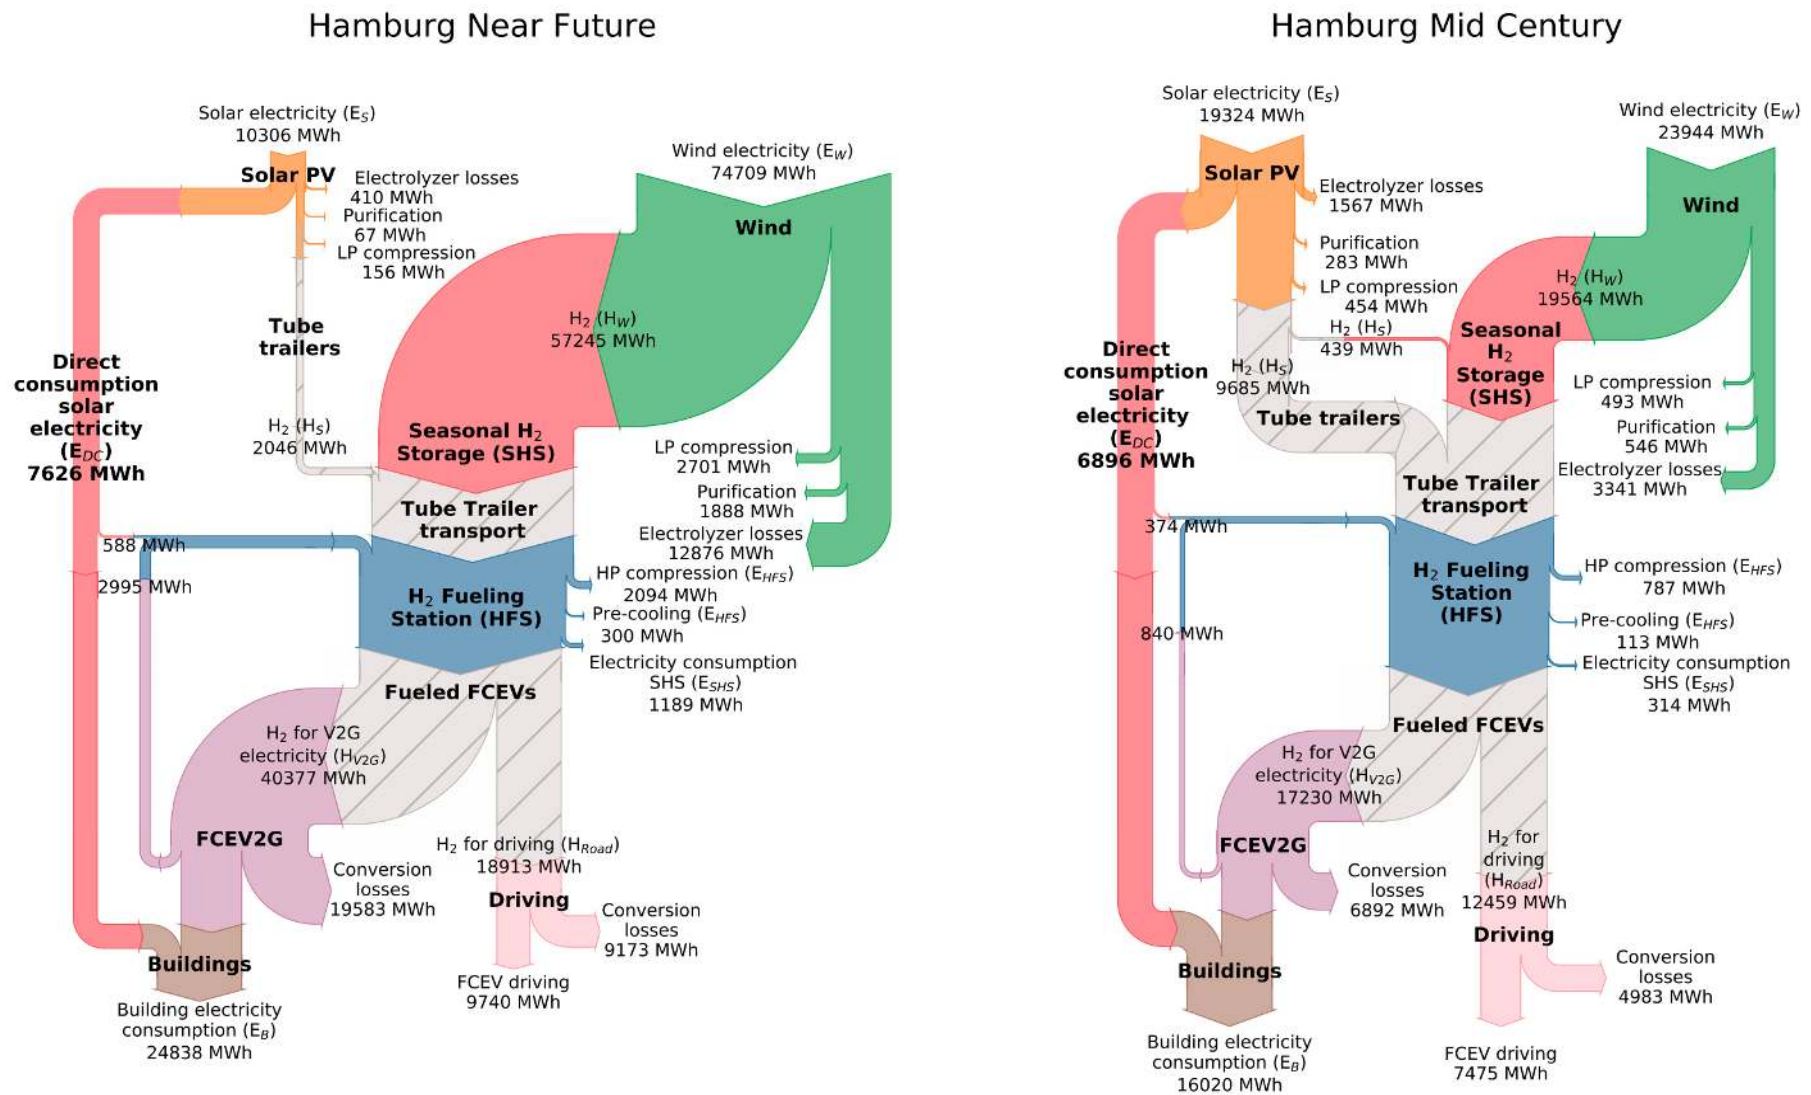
Hamburg Near Future

Solar electricity ($E_S$)
10306 MWh

Solar PV

Electrolyzer losses
410 MWh
Purification
67 MWh
LP compression
156 MWh

Wind electricity ($E_W$)
74709 MWh

Wind

Direct consumption solar electricity ($E_{DC}$)
7626 MWh

Tube trailers

$H_2$ ($H_W$)
57245 MWh

$H_2$ ($H_S$)
2046 MWh

Seasonal $H_2$ Storage (SHS)

LP compression
2701 MWh
Purification
1888 MWh
Electrolyzer losses
12876 MWh

Tube Trailer transport

588 MWh
2995 MWh

$H_2$ Fueling Station (HFS)

HP compression ($E_{HFS}$)
2094 MWh
Pre-cooling ($E_{HFS}$)
300 MWh
Electricity consumption SHS ($E_{SHS}$)
1189 MWh

Fueled FCEVs

$H_2$ for V2G electricity ($H_{V2G}$)
40377 MWh

FCEV2G

Conversion losses
19583 MWh

$H_2$ for driving ($H_{Road}$)
18913 MWh

Driving

Conversion losses
9173 MWh

FCEV driving
9740 MWh

Buildings

Building electricity consumption ($E_B$)
24838 MWh

Hamburg Mid Century

Solar electricity ($E_S$)
19324 MWh

Wind electricity ($E_W$)
23944 MWh

Solar PV

Electrolyzer losses
1567 MWh
Purification
283 MWh
LP compression
454 MWh

Wind

$H_2$ ($H_W$)
19564 MWh

$H_2$ ($H_S$)
439 MWh

Seasonal $H_2$ Storage (SHS)

Direct consumption solar electricity ($E_{DC}$)
6896 MWh

$H_2$ ($H_S$)
9685 MWh

Tube trailers

LP compression
493 MWh
Purification
546 MWh
Electrolyzer losses
3341 MWh

Tube Trailer transport

374 MWh

$H_2$ Fueling Station (HFS)

840 MWh

HP compression ($E_{HFS}$)
787 MWh
Pre-cooling ($E_{HFS}$)
113 MWh
Electricity consumption SHS ($E_{SHS}$)
314 MWh

Fueled FCEVs

$H_2$ for V2G electricity ($H_{V2G}$)
17230 MWh

$H_2$ for driving ($H_{Road}$)
12459 MWh

FCEV2G

Conversion losses
6892 MWh

Driving

Conversion losses
4983 MWh

Buildings

Building electricity consumption ($E_B$)
16020 MWh

FCEV driving
7475 MWh